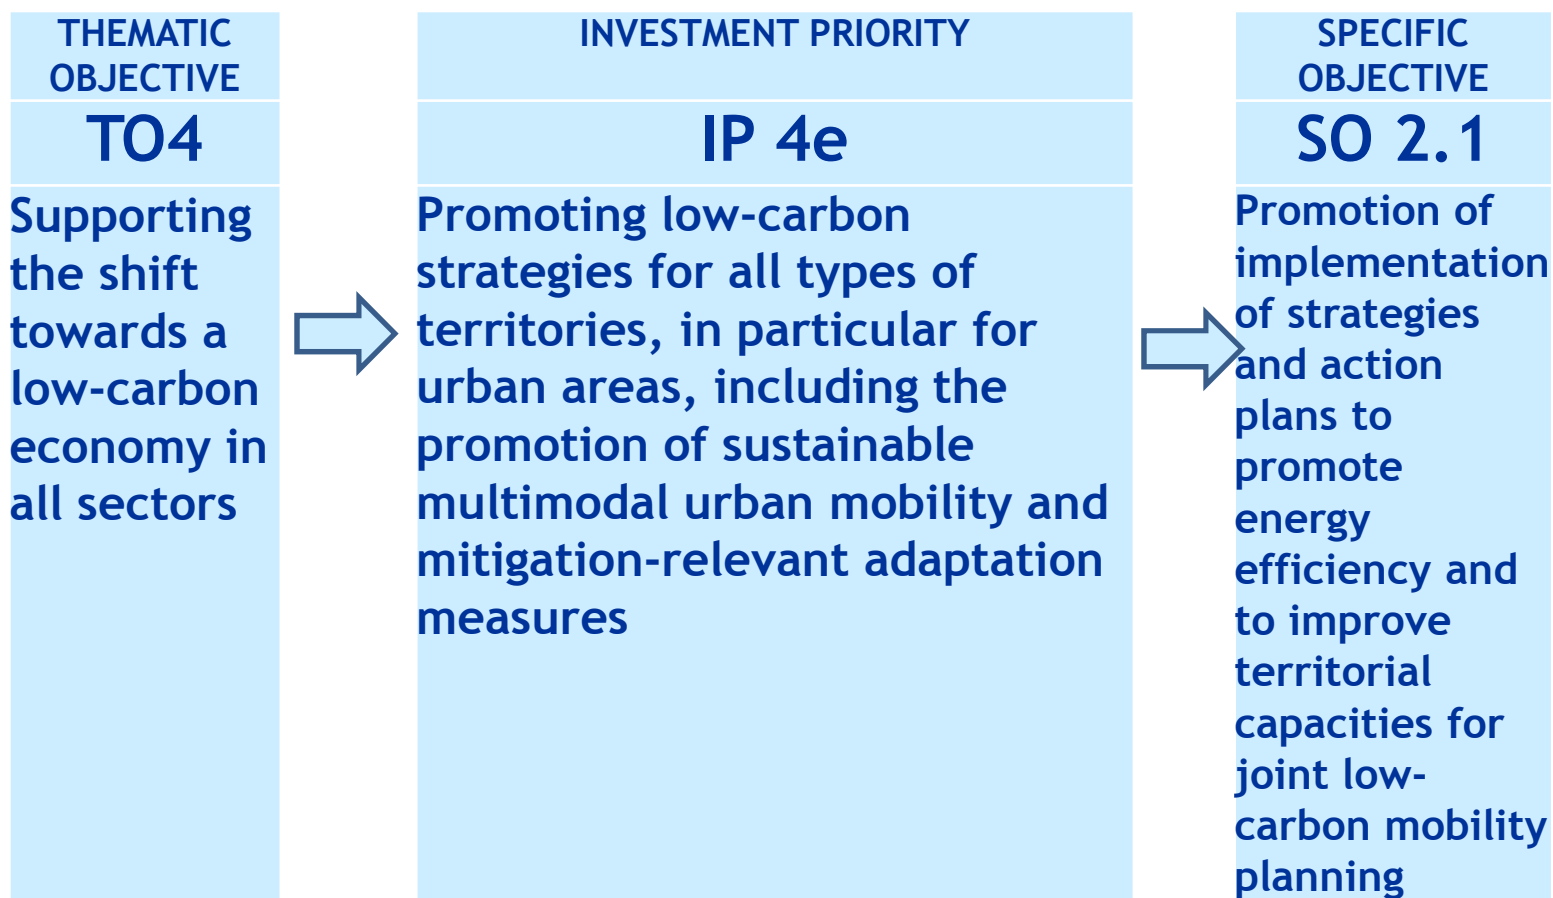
THEMATIC OBJECTIVE

TO4

Supporting the shift towards a low-carbon economy in all sectors

INVESTMENT PRIORITY

IP 4e

Promoting low-carbon strategies for all types of territories, in particular for urban areas, including the promotion of sustainable multimodal urban mobility and mitigation-relevant adaptation measures

SPECIFIC OBJECTIVE

SO 2.1

Promotion of implementation of strategies and action plans to promote energy efficiency and to improve territorial capacities for joint low-carbon mobility planning